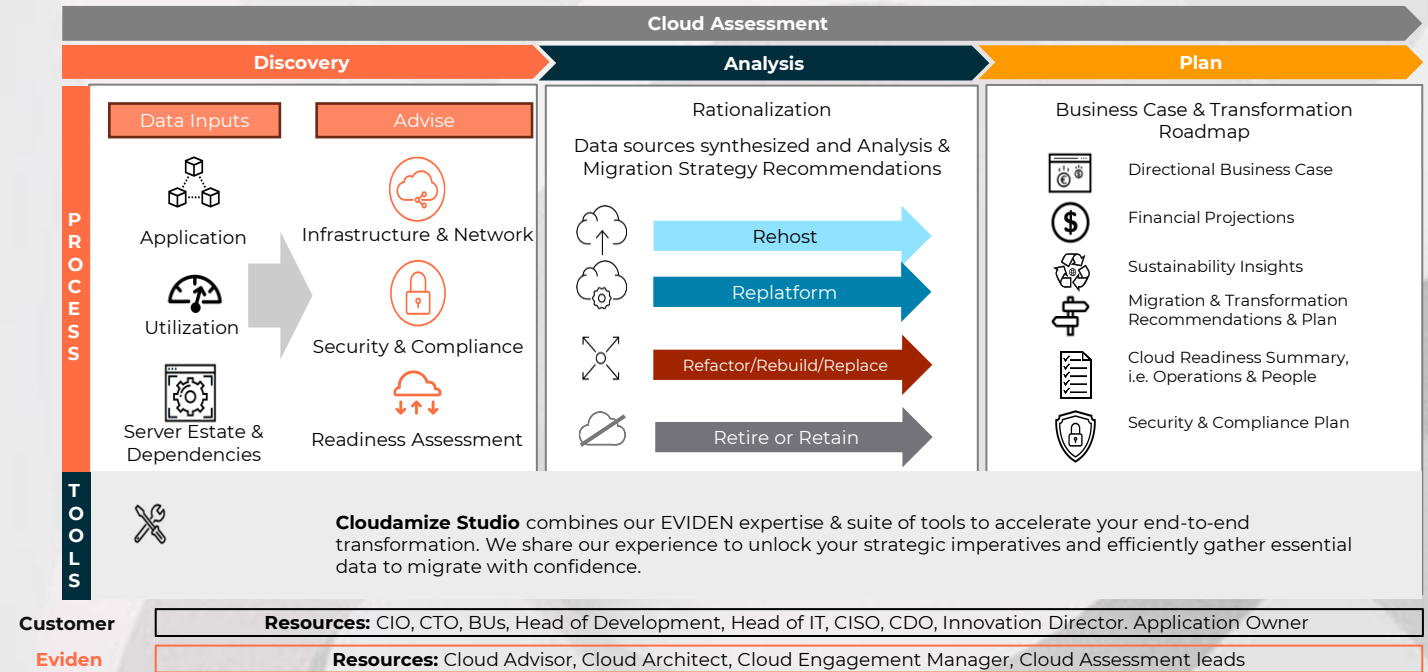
Cloud Assessment

Discovery

Analysis

Plan

PROCESS

Data Inputs

Advise

Application

Infrastructure & Network

Utilization

Security & Compliance

Server Estate & Dependencies

Readiness Assessment

Rationalization

Data sources synthesized and Analysis & Migration Strategy Recommendations

Rehost

Replatform

Refactor/Rebuild/Replace

Retire or Retain

Business Case & Transformation Roadmap

Directional Business Case

Financial Projections

Sustainability Insights

Migration & Transformation Recommendations & Plan

Cloud Readiness Summary, i.e. Operations & People

Security & Compliance Plan

TOOLS

**Cloudamize Studio** combines our EVIDEN expertise & suite of tools to accelerate your end-to-end transformation. We share our experience to unlock your strategic imperatives and efficiently gather essential data to migrate with confidence.

Customer

**Resources:** CIO, CTO, BUs, Head of Development, Head of IT, CISO, CDO, Innovation Director. Application Owner

Eviden

**Resources:** Cloud Advisor, Cloud Architect, Cloud Engagement Manager, Cloud Assessment leads